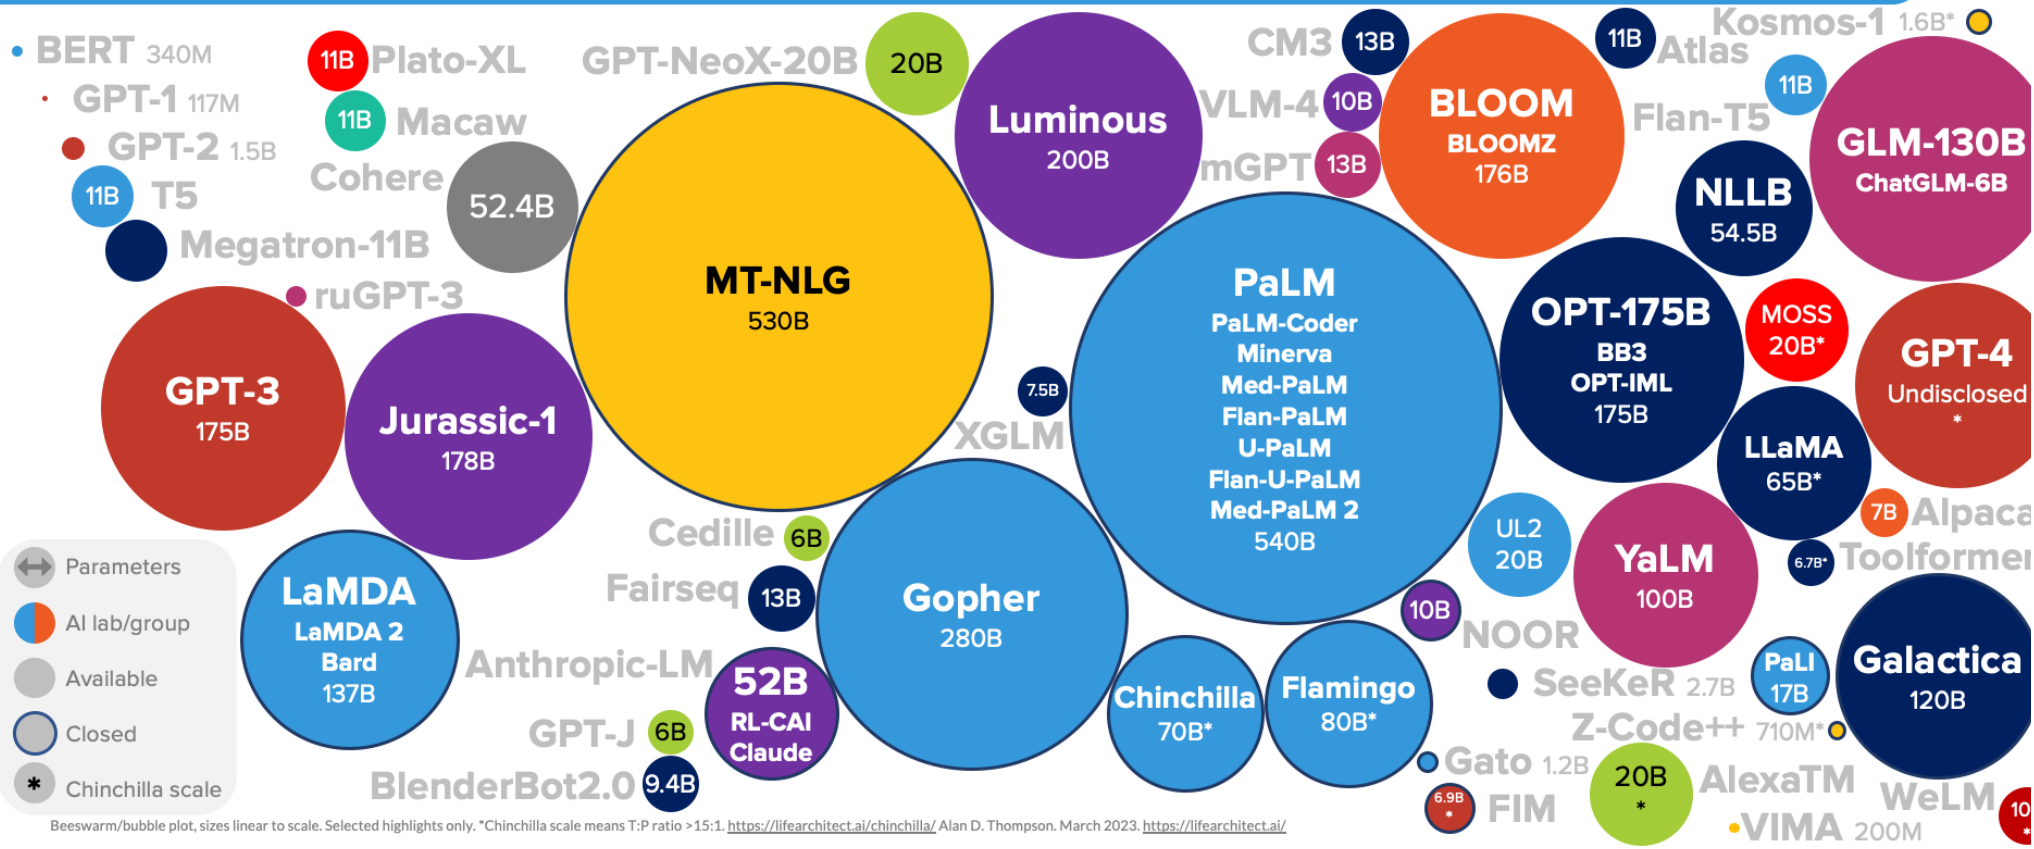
BERT 340M
GPT-1 117M
GPT-2 1.5B
11B T5
Megatron-11B
11B Plato-XL
11B Macaw
Cohere 52.4B
ruGPT-3
GPT-NeoX-20B 20B
MT-NLG 530B
Luminous 200B
CM3 13B
VLM-4 10B
mGPT 13B
BLOOM BLOOMZ 176B
11B Atlas
Kosmos-1 1.6B*
Flan-T5 11B
GLM-130B ChatGLM-6B
NLLB 54.5B
GPT-3 175B
Jurassic-1 178B
7.5B XGLM
PaLM PaLM-Coder Minerva Med-PaLM Flan-PaLM U-PaLM Flan-U-PaLM Med-PaLM 2 540B
OPT-175B BB3 OPT-IML 175B
MOSS 20B*
GPT-4 Undisclosed *
LLaMA 65B*
7B Alpaca
6.7B* Toolformer
Parameters
AI lab/group
Available
Closed
Chinchilla scale
LaMDA LaMDA 2 Bard 137B
Cedille 6B
Fairseq 13B
Gopher 280B
Anthropic-LM 52B RL-CAI Claude
GPT-J 6B
BlenderBot2.0 9.4B
UL2 20B
10B NOOR
YaLM 100B
SeeKeR 2.7B
PaLI 17B
Galactica 120B
Chinchilla 70B*
Flamingo 80B*
Z-Code++ 710M*
Gato 1.2B
6.9B * FIM
20B *
AlexaTM
WeLM
10
VIMA 200M
Beeswarm/bubble plot, sizes linear to scale. Selected highlights only. *Chinchilla scale means T:P ratio >15:1. https://lifearchitect.ai/chinchilla/ Alan D. Thompson. March 2023. https://lifearchitect.ai/